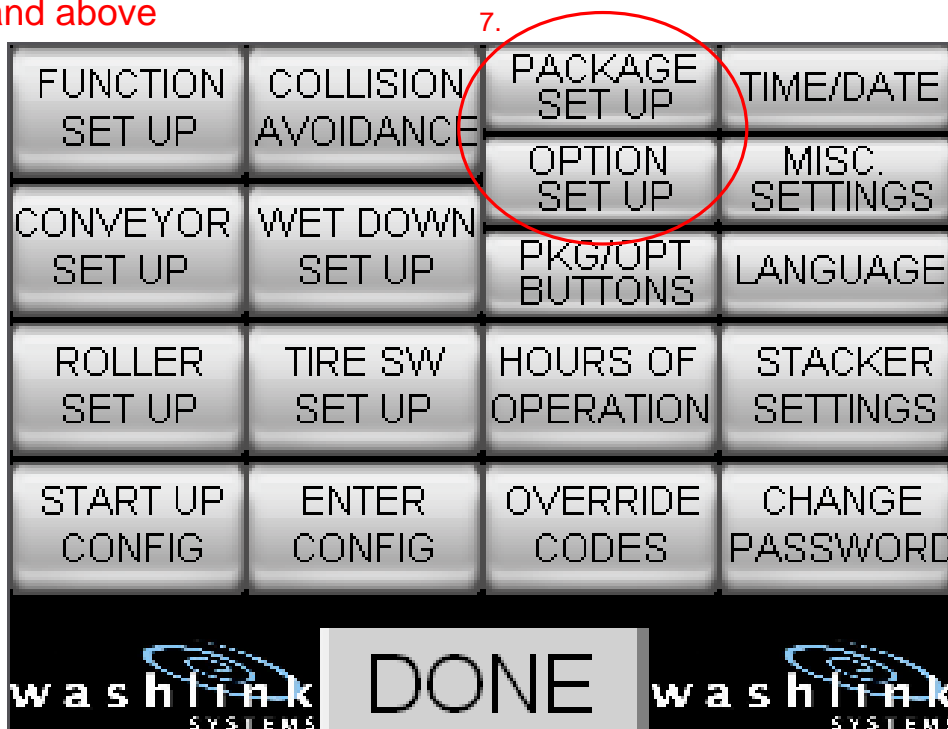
nd above

7.

FUNCTION SET UP

COLLISION AVOIDANCE

PACKAGE SET UP

TIME/DATE

OPTION SET UP

MISC. SETTINGS

CONVEYOR SET UP

WET DOWN SET UP

PKG/OPT BUTTONS

LANGUAGE

ROLLER SET UP

TIRE SW SET UP

HOURS OF OPERATION

STACKER SETTINGS

START UP CONFIG

ENTER CONFIG

OVERRIDE CODES

CHANGE PASSWORD

washlink SYSTEMS

DONE

washlink SYSTEMS